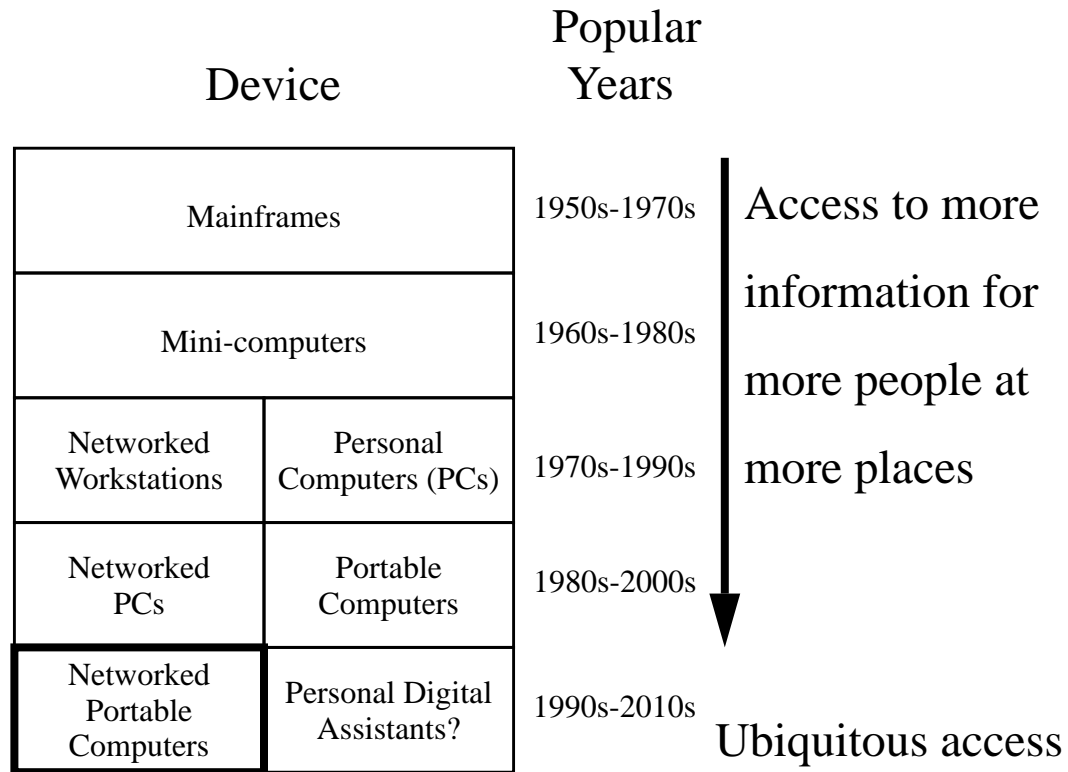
| Device | | Popular Years |
|---|---|---|
| Mainframes | | 1950s-1970s |
| Mini-computers | | 1960s-1980s |
| Networked Workstations | Personal Computers (PCs) | 1970s-1990s |
| Networked PCs | Portable Computers | 1980s-2000s |
| Networked Portable Computers | Personal Digital Assistants? | 1990s-2010s |

Access to more information for more people at more places

Ubiquitous access